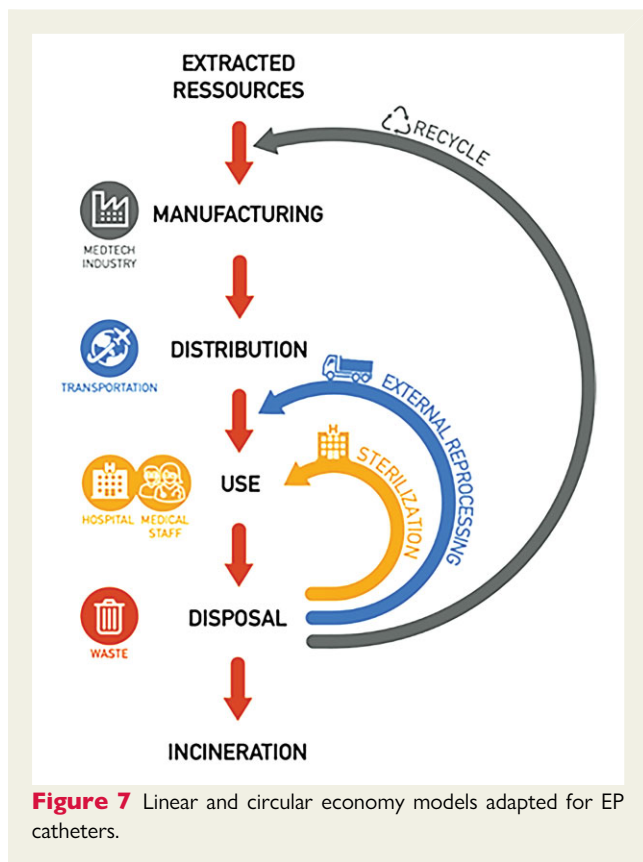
EXTRACTED RESSOURCES

RECYCLE

MEDTECH INDUSTRY

MANUFACTURING

TRANSPORTATION

DISTRIBUTION

EXTERNAL REPROCESSING

STERILIZATION

HOSPITAL MEDICAL STAFF

USE

WASTE

DISPOSAL

INCINERATION

**Figure 7** Linear and circular economy models adapted for EP catheters.